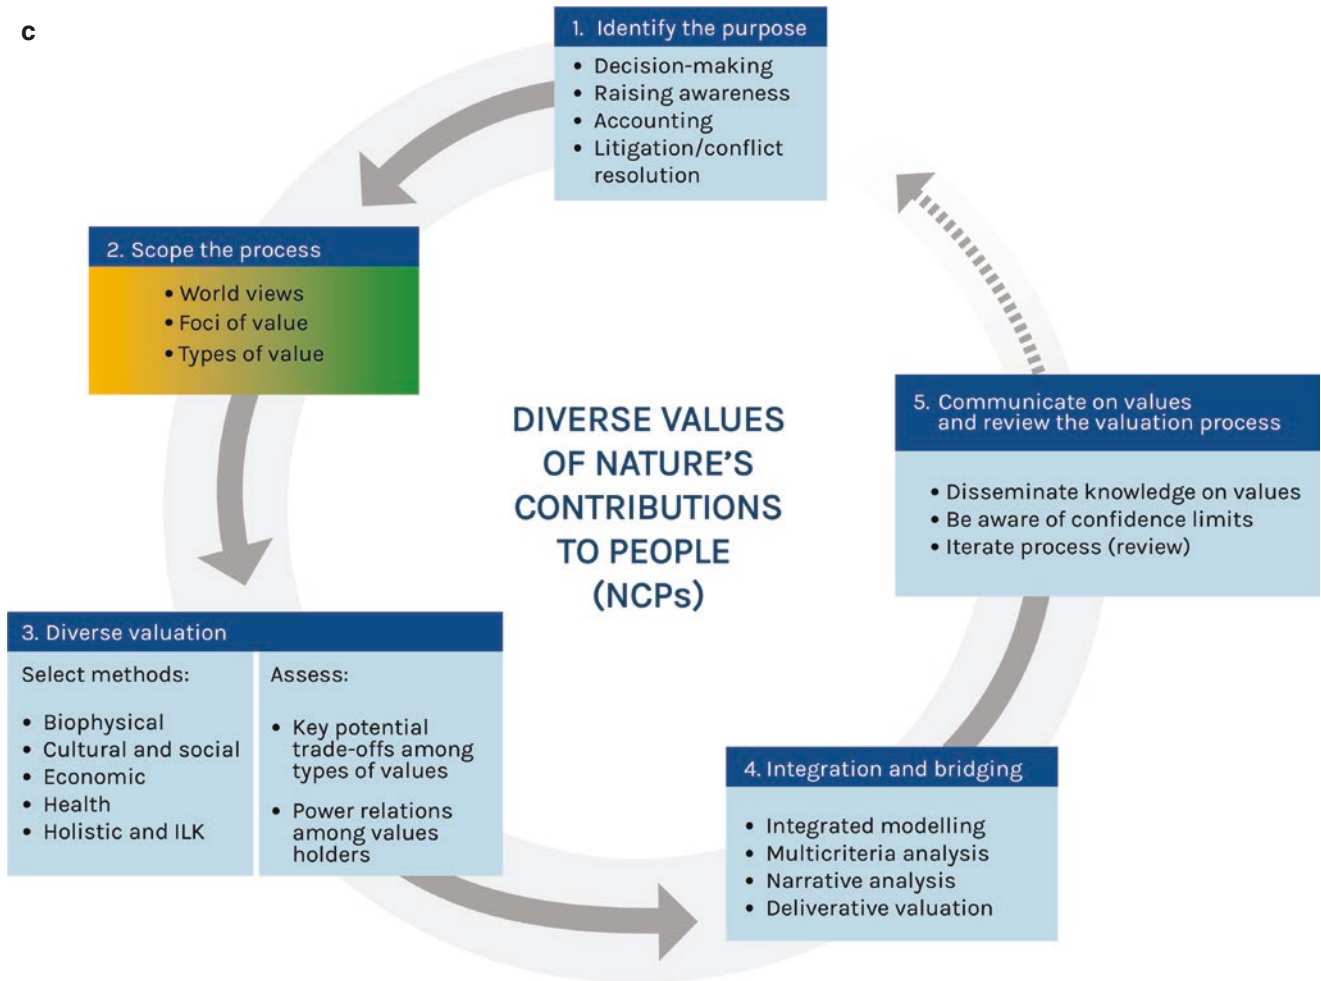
c

1. Identify the purpose
• Decision-making
• Raising awareness
• Accounting
• Litigation/conflict resolution

2. Scope the process
• World views
• Foci of value
• Types of value

DIVERSE VALUES OF NATURE'S CONTRIBUTIONS TO PEOPLE (NCPs)

5. Communicate on values and review the valuation process
• Disseminate knowledge on values
• Be aware of confidence limits
• Iterate process (review)

3. Diverse valuation
Select methods:
• Biophysical
• Cultural and social
• Economic
• Health
• Holistic and ILK

Assess:
• Key potential trade-offs among types of values
• Power relations among values holders

4. Integration and bridging
• Integrated modelling
• Multicriteria analysis
• Narrative analysis
• Deliverative valuation